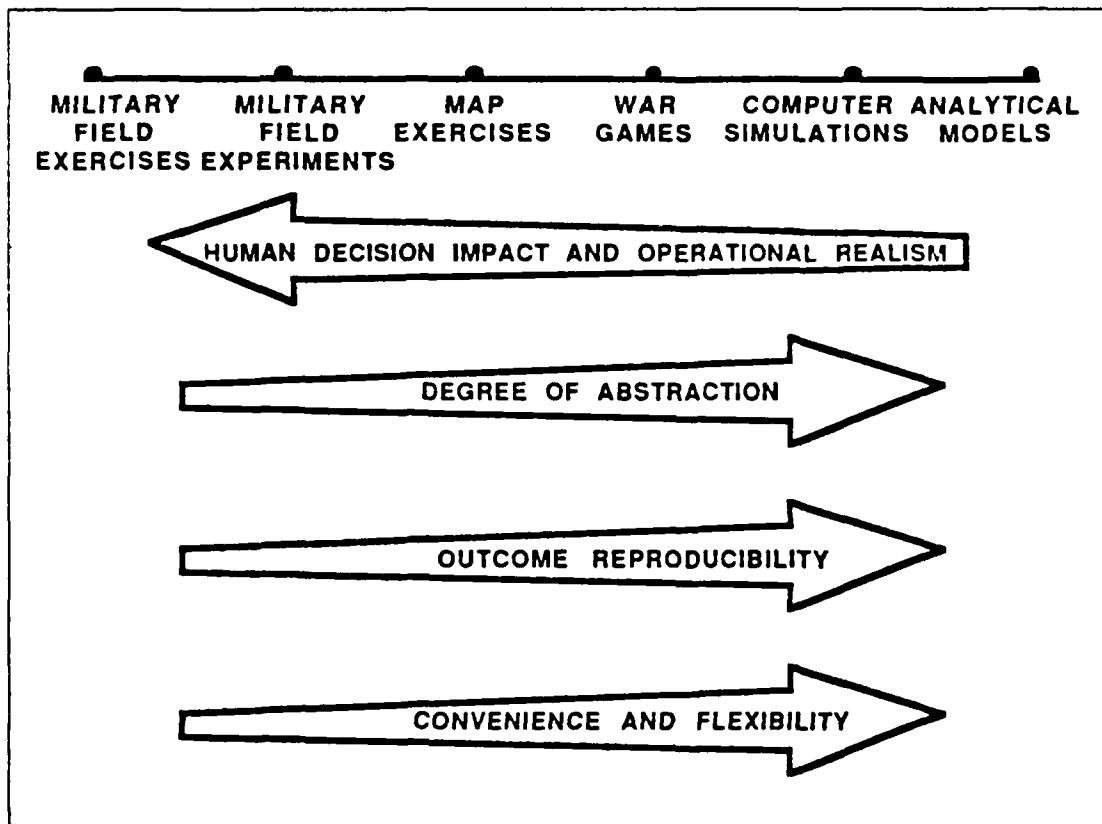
MILITARY FIELD EXERCISES

MILITARY FIELD EXPERIMENTS

MAP EXERCISES

WAR GAMES

COMPUTER SIMULATIONS

ANALYTICAL MODELS

HUMAN DECISION IMPACT AND OPERATIONAL REALISM

DEGREE OF ABSTRACTION

OUTCOME REPRODUCIBILITY

CONVENIENCE AND FLEXIBILITY